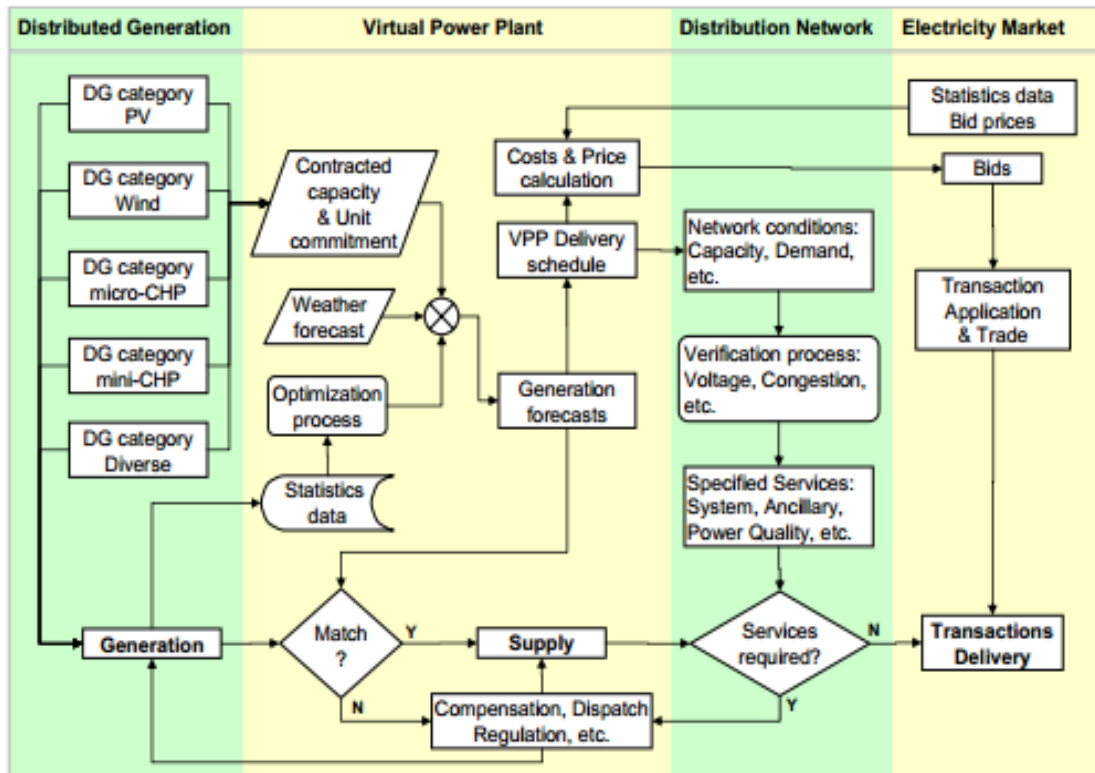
Distributed Generation

Virtual Power Plant

Distribution Network

Electricity Market

DG category PV

DG category Wind

DG category micro-CHP

DG category mini-CHP

DG category Diverse

Contracted capacity & Unit commitment

Weather forecast

Optimization process

Statistics data

Costs & Price calculation

VPP Delivery schedule

Generation forecasts

Statistics data Bid prices

Bids

Network conditions: Capacity, Demand, etc.

Verification process: Voltage, Congestion, etc.

Specified Services: System, Ancillary, Power Quality, etc.

Transaction Application & Trade

Generation

Match ?

Y

N

Supply

Services required?

N

Y

Transactions Delivery

Compensation, Dispatch Regulation, etc.